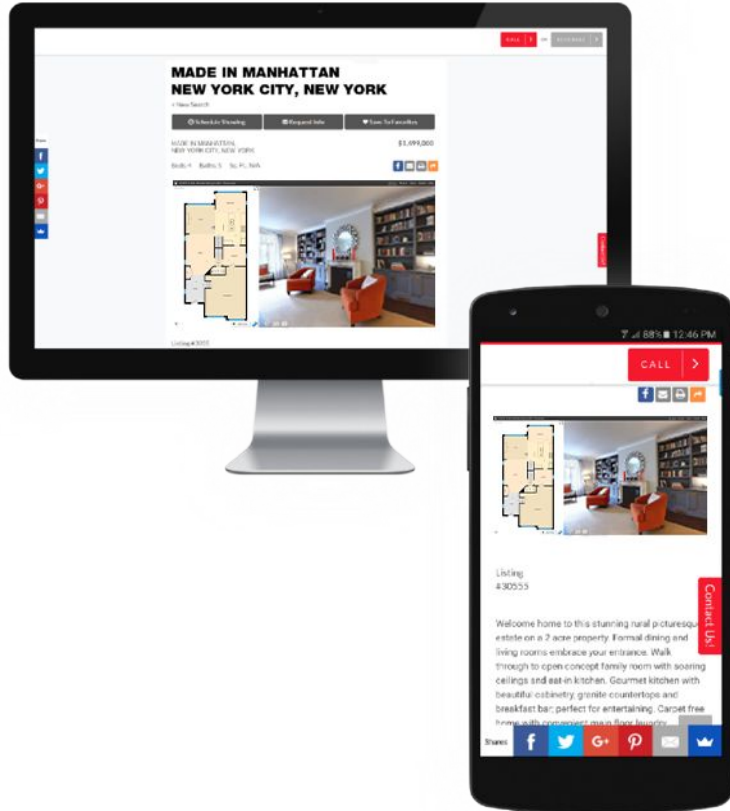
CALL

MADE IN MANHATTAN
NEW YORK CITY, NEW YORK

< New Search

Schedule Viewing | Request Info | Save To Favorites

MADE IN MANHATTAN
NEW YORK CITY, NEW YORK

$1,099,000

Beds: 4 Baths: 5 Sq. Ft.: N/A

Listing #3055

88% 12:46 PM

CALL

Listing
#30555

Welcome home to this stunning rural picturesq estate on a 2 acre property. Formal dining and living rooms embrace your entrance. Walk through to open concept family room with soaring ceilings and eat-in kitchen. Gourmet kitchen with beautiful cabinetry, granite countertops and breakfast bar, perfect for entertaining. Carpet free home with convenient main floor laundry

Contact Us!

Shares

f

G+

P